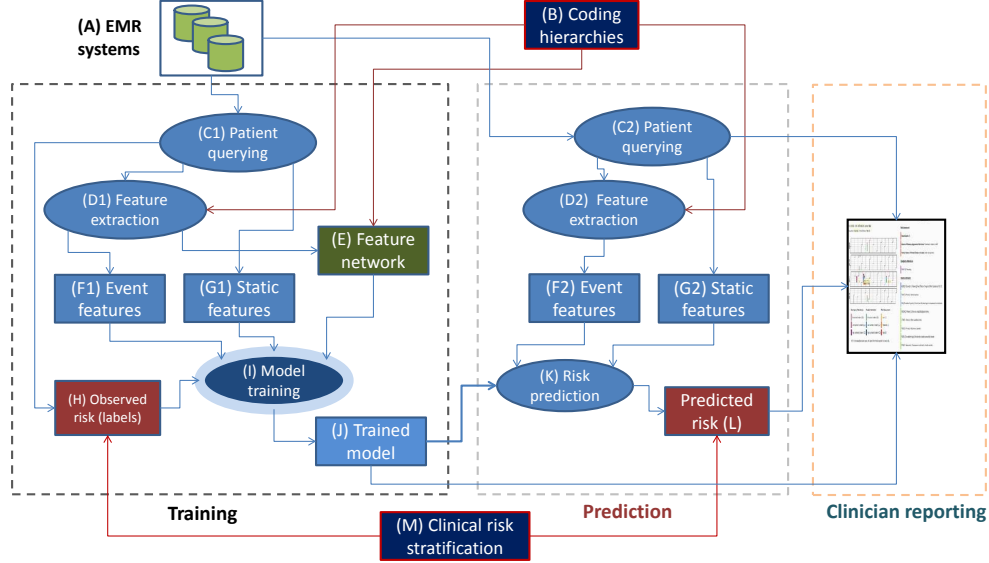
(A) EMR systems

(B) Coding hierarchies

(C1) Patient querying

(D1) Feature extraction

(E) Feature network

(F1) Event features

(G1) Static features

(H) Observed risk (labels)

(I) Model training

(J) Trained model

Training

(C2) Patient querying

(D2) Feature extraction

(F2) Event features

(G2) Static features

(K) Risk prediction

Predicted risk (L)

Prediction

Clinician reporting

(M) Clinical risk stratification